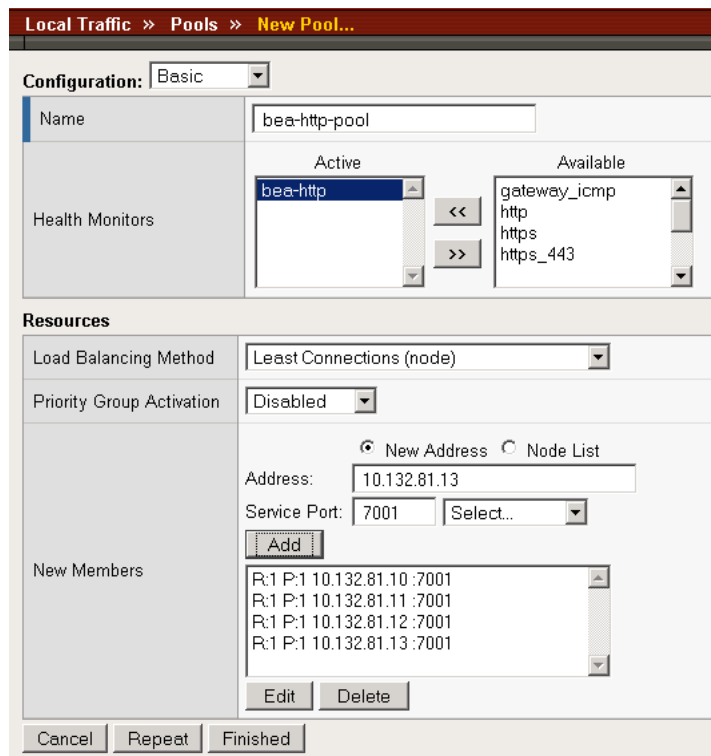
Local Traffic » Pools » New Pool...

Configuration: Basic

| Name | bea-http-pool |
|---|---|
| Health Monitors | Active: bea-http << >> Available: gateway_icmp, http, https, https_443 |

Resources

| Load Balancing Method | Least Connections (node) |
|---|---|
| Priority Group Activation | Disabled |
| New Members | New Address Node List<br>Address: 10.132.81.13<br>Service Port: 7001 Select...<br>Add<br>R:1 P:1 10.132.81.10 :7001<br>R:1 P:1 10.132.81.11 :7001<br>R:1 P:1 10.132.81.12 :7001<br>R:1 P:1 10.132.81.13 :7001<br>Edit Delete |

Cancel Repeat Finished